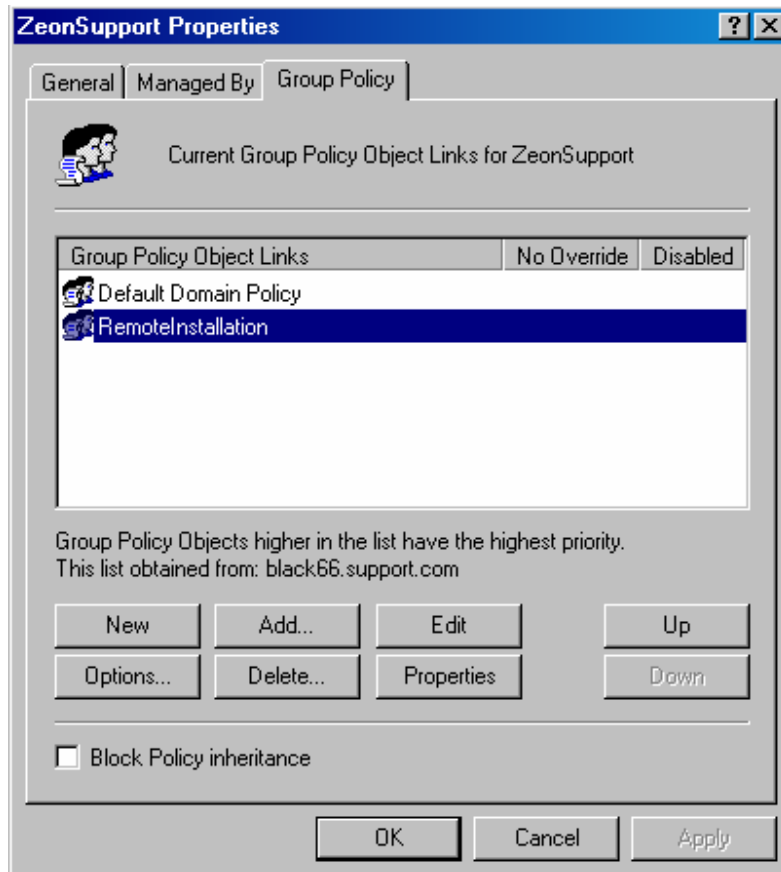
ZeonSupport Properties ? X

General | Managed By | Group Policy

Current Group Policy Object Links for ZeonSupport

| Group Policy Object Links | No Override | Disabled |
|---|---|---|
| Default Domain Policy | | |
| RemoteInstallation | | |

Group Policy Objects higher in the list have the highest priority.
This list obtained from: black66.support.com

New | Add... | Edit | Up
Options... | Delete... | Properties | Down

Block Policy inheritance

OK | Cancel | Apply